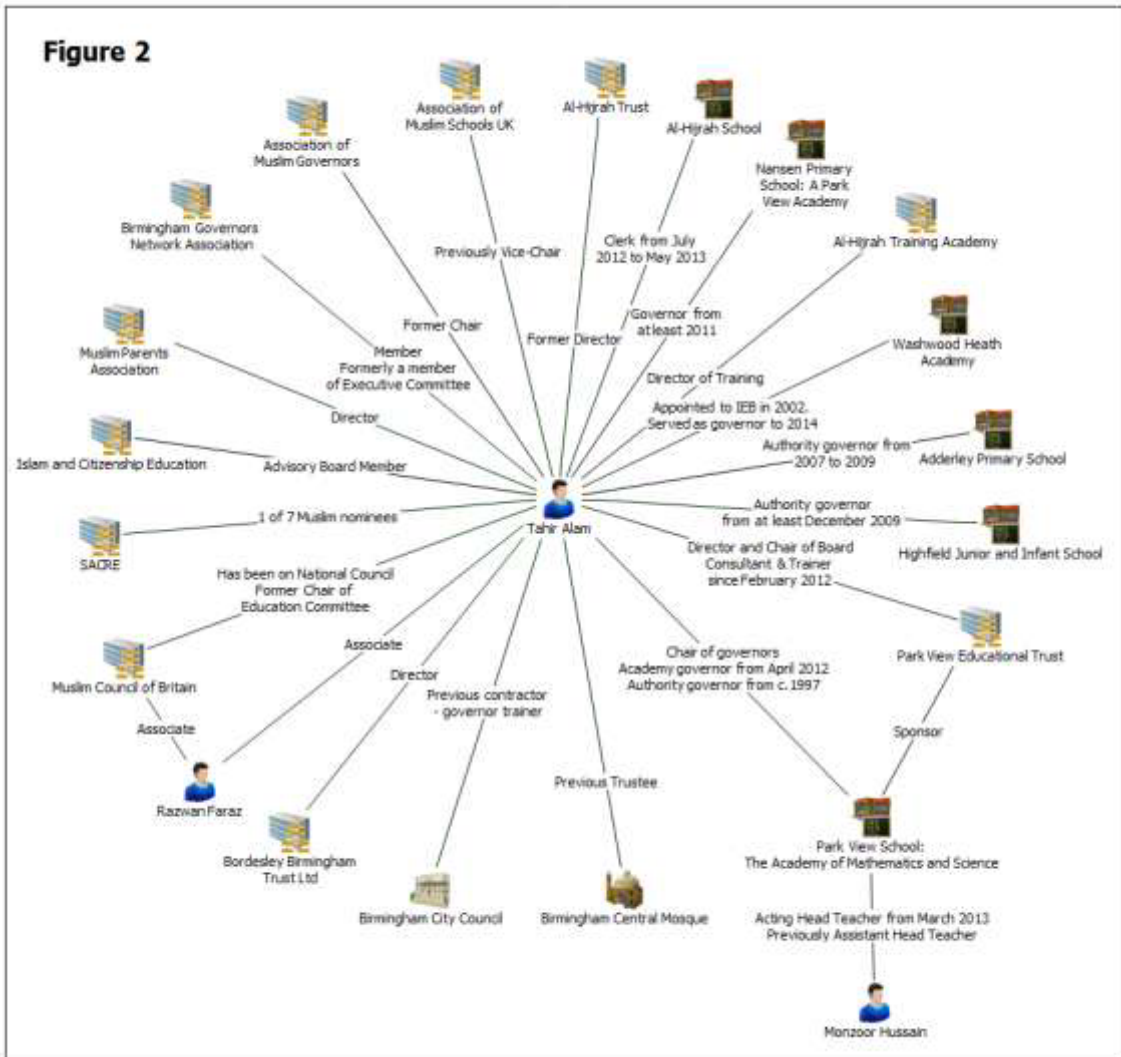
Figure 2

Association of Muslim Schools UK

Al-Hijrah Trust

Al-Hijrah School

Association of Muslim Governors

Nansen Primary School: A Park View Academy

Birmingham Governors Network Association

Al-Hijrah Training Academy

Previously Vice-Chair

Clerk from July 2012 to May 2013

Former Chair

Governor from at least 2011

Former Director

Muslim Parents Association

Member
Formerly a member of Executive Committee

Washwood Heath Academy

Director of Training

Director

Appointed to IEB in 2002.
Served as governor to 2014

Islam and Citizenship Education

Advisory Board Member

Authority governor from 2007 to 2009

Adderley Primary School

SACRE

1 of 7 Muslim nominees

Tahir Alam

Authority governor from at least December 2009

Highfield Junior and Infant School

Director and Chair of Board
Consultant & Trainer
since February 2012

Has been on National Council
Former Chair of Education Committee

Park View Educational Trust

Associate

Muslim Council of Britain

Director

Chair of governors
Academy governor from April 2012
Authority governor from c. 1997

Previous contractor - governor trainer

Associate

Sponsor

Razwan Faraz

Previous Trustee

Bordesley Birmingham Trust Ltd

Park View School:
The Academy of Mathematics and Science

Birmingham City Council

Birmingham Central Mosque

Acting Head Teacher from March 2013
Previously Assistant Head Teacher

Monzoor Hussain